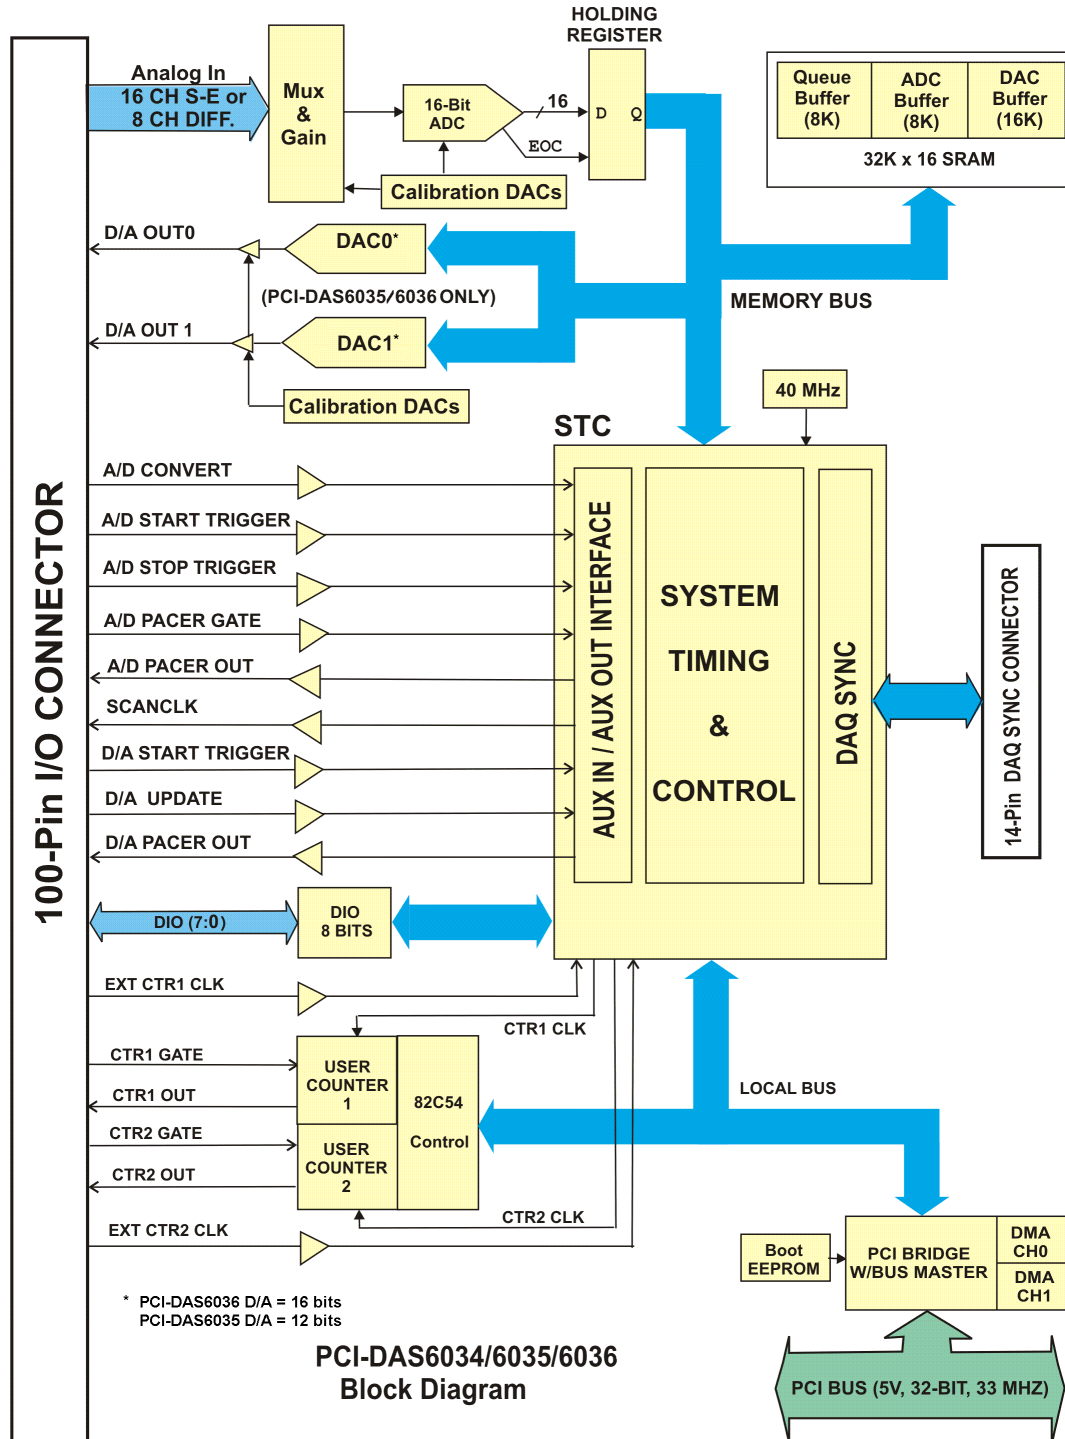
HOLDING REGISTER

Analog In
16 CH S-E or
8 CH DIFF.

Mux
&
Gain

16-Bit ADC

16

D Q

EOC

Calibration DACs

Queue Buffer (8K)

ADC Buffer (8K)

DAC Buffer (16K)

32K x 16 SRAM

D/A OUT0

DAC0*

(PCI-DAS6035/6036 ONLY)

MEMORY BUS

D/A OUT 1

DAC1*

Calibration DACs

40 MHz

STC

100-Pin I/O CONNECTOR

A/D CONVERT

A/D START TRIGGER

A/D STOP TRIGGER

A/D PACER GATE

A/D PACER OUT

SCANCLK

D/A START TRIGGER

D/A UPDATE

D/A PACER OUT

AUX IN / AUX OUT INTERFACE

SYSTEM
TIMING
&
CONTROL

DAQ SYNC

14-Pin DAQ SYNC CONNECTOR

DIO (7:0)

DIO 8 BITS

EXT CTR1 CLK

CTR1 CLK

CTR1 GATE

CTR1 OUT

CTR2 GATE

CTR2 OUT

USER COUNTER 1

USER COUNTER 2

82C54 Control

LOCAL BUS

CTR2 CLK

EXT CTR2 CLK

Boot EEPROM

PCI BRIDGE W/BUS MASTER

DMA CH0

DMA CH1

* PCI-DAS6036 D/A = 16 bits
PCI-DAS6035 D/A = 12 bits

PCI-DAS6034/6035/6036
Block Diagram

PCI BUS (5V, 32-BIT, 33 MHZ)